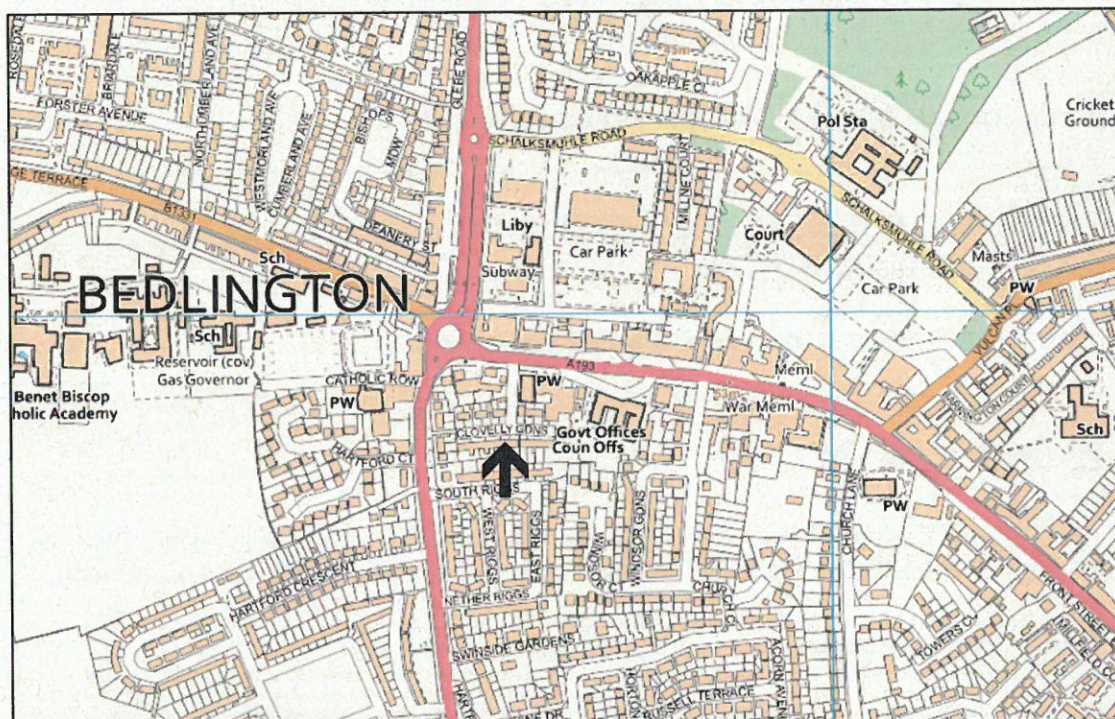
ROSEDALE
BRIARDALE
FORSTER AVENUE
NORTHUMBERLAND AVE
WESTMORLAND AVE
CUMBERLAND AVE
BISHOPS
MDW
GLEBE ROAD
OAKAPPLE CT
SCHALKSMUHLE ROAD
Pol Sta
Cricket Ground
GE TERRACE
B1331
DEANERY ST
MILNE COURT
Liby
Car Park
Court
SCHALKSMUHLE ROAD
Masts
Sch
Subway
Car Park
BEDLINGTON
PW
VULCAN
Sch
Reservoir (cov)
Gas Governor
A193
Meml
Benet Biscop
holic Academy
CATHOLIC ROW
PW
PW
War Meml
PW
CLOVELLY GDNS
Govt Offices
Coun Offs
Sch
HARTFORD CT
SOUTH RIGGS
PW
WEST RIGGS
EAST RIGGS
WINDSOR CT
WINDSOR GDNS
CHURCH LANE
HARTFORD CRESCENT
NETHER RIGGS
CHURCH CT
FRONT STREET
TOWERS CT
SWINSIDE GARDENS
ACORN AVE
SELL TERRACE
HARTF